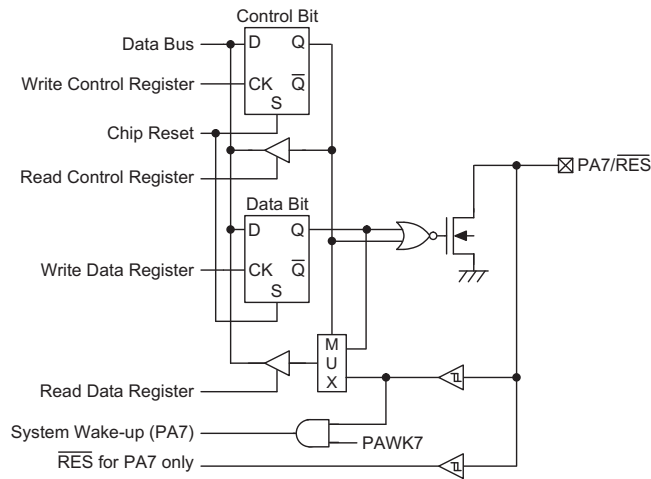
Control Bit

Data Bus

D Q

Write Control Register

CK $\overline{Q}$

S

Chip Reset

Read Control Register

PA7/$\overline{RES}$

Data Bit

D Q

Write Data Register

CK $\overline{Q}$

S

M U X

Read Data Register

System Wake-up (PA7)

PAWK7

$\overline{RES}$ for PA7 only